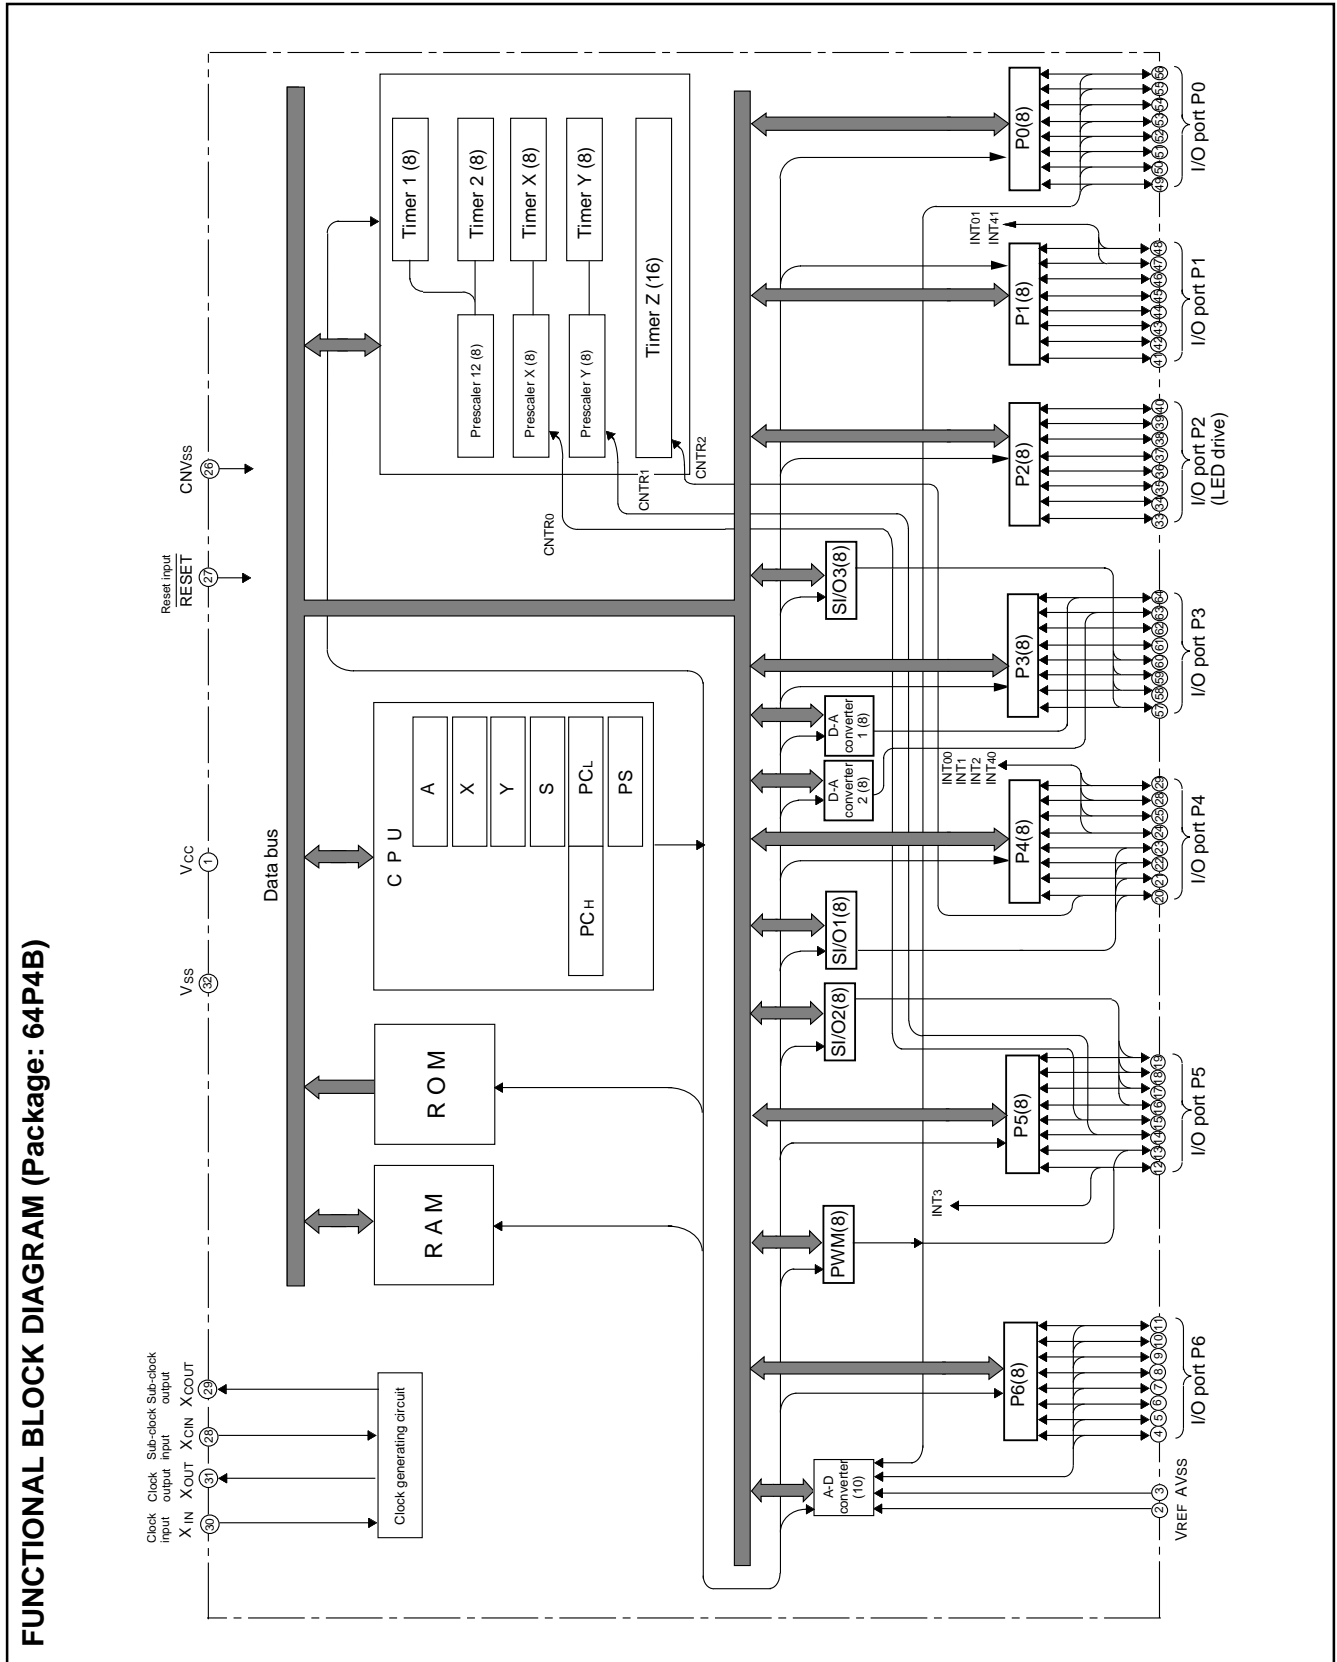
FUNCTIONAL BLOCK DIAGRAM (Package: 64P4B)

Clock input
X IN
30

Clock output
XOUT
31

Sub-clock input
XCIN
28

Sub-clock output
XCOUT
29

Clock generating circuit

VSS
32

VCC
1

Reset input
$\overline{RESET}$
27

CNVSS
26

Data bus

RAM

ROM

C P U

A
X
Y
S
PCL
PCH
PS

Timer 1 (8)
Timer 2 (8)
Timer X (8)
Timer Y (8)
Timer Z (16)
Prescaler 12 (8)
Prescaler X (8)
Prescaler Y (8)

CNTR0
CNTR1
CNTR2

SI/O3(8)
D-A converter 1 (8)
D-A converter 2 (8)
SI/O1(8)
SI/O2(8)
PWM(8)
A-D converter (10)

INT3
INT00
INT1
INT2
INT40
INT01
INT41

P0(8)
P1(8)
P2(8)
P3(8)
P4(8)
P5(8)
P6(8)

49 50 51 52 53 54 55 56
I/O port P0

41 42 43 44 45 46 47 48
I/O port P1

33 34 35 36 37 38 39 40
I/O port P2
(LED drive)

57 58 59 60 61 62 63 64
I/O port P3

20 21 22 23 24 25 26 29
I/O port P4

12 13 14 15 16 17 18 19
I/O port P5

4 5 6 7 8 9 10 11
I/O port P6

2 3
VREF AVSS